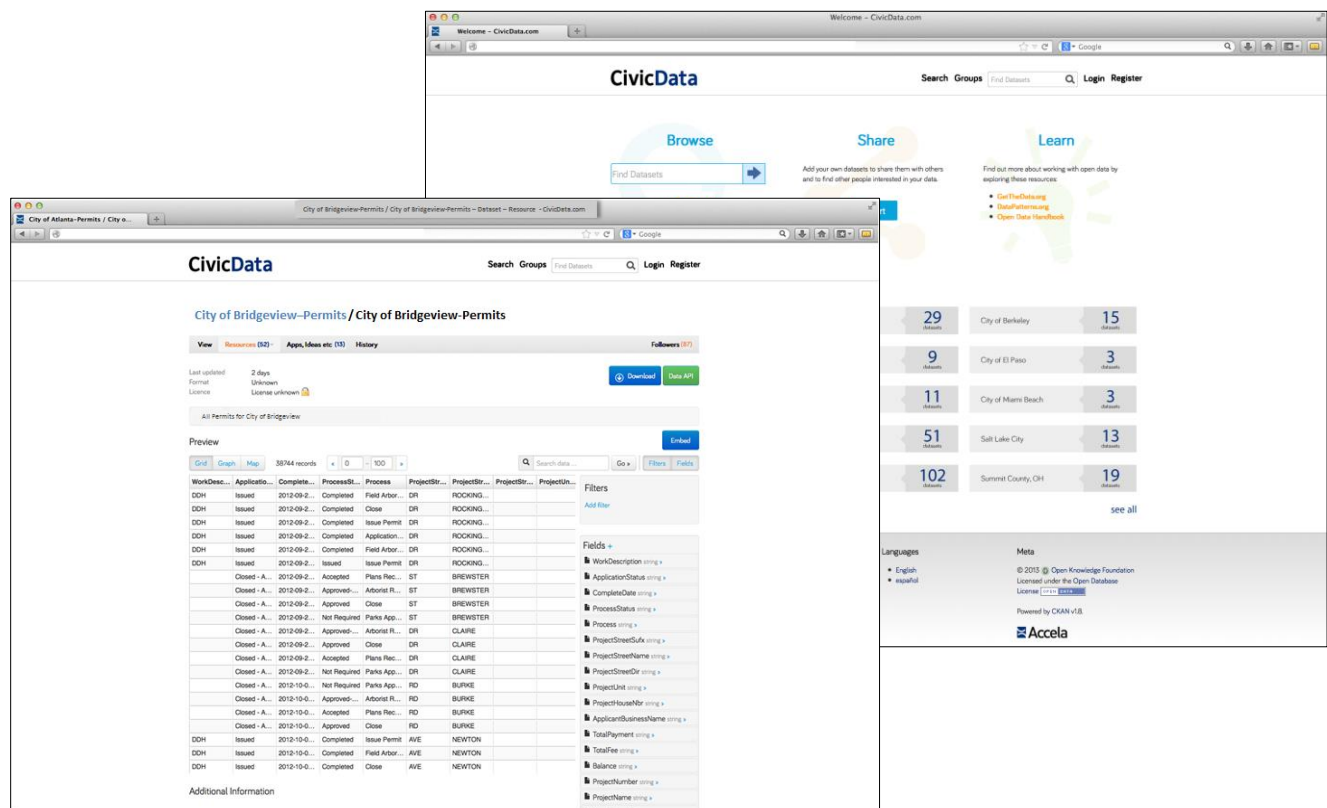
Welcome – CivicData.com

Welcome – CivicData.com

Google

CivicData

Search Groups Find Datasets Login Register

Browse

Find Datasets

Share

Add your own datasets to share them with others and to find other people interested in your data.

Learn

Find out more about working with open data by exploring these resources:

• GetTheData.org
• DataPatterns.org
• Open Data Handbook

29 datasets | City of Berkeley | 15 datasets
9 datasets | City of El Paso | 3 datasets
11 datasets | City of Miami Beach | 3 datasets
51 datasets | Salt Lake City | 13 datasets
102 datasets | Summit County, OH | 19 datasets

see all

Languages

• English
• español

Meta

© 2013 Open Knowledge Foundation
Licensed under the Open Database License OPEN DATA

Powered by CKAN v1.8.

Accela

City of Atlanta–Permits / City o...

City of Bridgeview-Permits / City of Bridgeview-Permits – Dataset – Resource - CivicData.com

Google

CivicData

Search Groups Find Datasets Login Register

City of Bridgeview–Permits / City of Bridgeview-Permits

View Resources (52) Apps, Ideas etc (13) History Followers (67)

Last updated 2 days
Format Unknown
Licence License unknown

Download Data API

All Permits for City of Bridgeview

Preview

Embed

Grid Graph Map 38744 records « 0 - 100 » Search data... Go » Filters Fields

| WorkDesc... | Applicatio... | Complete... | ProcessSt... | Process | ProjectStr... | ProjectStr... | ProjectStr... | ProjectUn... |
|---|---|---|---|---|---|---|---|---|
| DDH | Issued | 2012-09-2... | Completed | Field Arbor... | DR | ROCKING... | | |
| DDH | Issued | 2012-09-2... | Completed | Close | DR | ROCKING... | | |
| DDH | Issued | 2012-09-2... | Completed | Issue Permit | DR | ROCKING... | | |
| DDH | Issued | 2012-09-2... | Completed | Application... | DR | ROCKING... | | |
| DDH | Issued | 2012-09-2... | Completed | Field Arbor... | DR | ROCKING... | | |
| DDH | Issued | 2012-09-2... | Issued | Issue Permit | DR | ROCKING... | | |
| | Closed - A... | 2012-09-2... | Accepted | Plans Rec... | ST | BREWSTER | | |
| | Closed - A... | 2012-09-2... | Approved-... | Arborist R... | ST | BREWSTER | | |
| | Closed - A... | 2012-09-2... | Approved | Close | ST | BREWSTER | | |
| | Closed - A... | 2012-09-2... | Not Required | Parks App... | ST | BREWSTER | | |
| | Closed - A... | 2012-09-2... | Approved-... | Arborist R... | DR | CLAIRE | | |
| | Closed - A... | 2012-09-2... | Approved | Close | DR | CLAIRE | | |
| | Closed - A... | 2012-09-2... | Accepted | Plans Rec... | DR | CLAIRE | | |
| | Closed - A... | 2012-09-2... | Not Required | Parks App... | DR | CLAIRE | | |
| | Closed - A... | 2012-10-0... | Not Required | Parks App... | RD | BURKE | | |
| | Closed - A... | 2012-10-0... | Approved-... | Arborist R... | RD | BURKE | | |
| | Closed - A... | 2012-10-0... | Accepted | Plans Rec... | RD | BURKE | | |
| | Closed - A... | 2012-10-0... | Approved | Close | RD | BURKE | | |
| DDH | Issued | 2012-10-0... | Completed | Issue Permit | AVE | NEWTON | | |
| DDH | Issued | 2012-10-0... | Completed | Field Arbor... | AVE | NEWTON | | |
| DDH | Issued | 2012-10-0... | Completed | Close | AVE | NEWTON | | |

Filters

Add filter

Fields +

WorkDescription string »
ApplicationStatus string »
CompleteDate string »
ProcessStatus string »
Process string »
ProjectStreetSufx string »
ProjectStreetName string »
ProjectStreetDir string »
ProjectUnit string »
ProjectHouseNbr string »
ApplicantBusinessName string »
TotalPayment string »
TotalFee string »
Balance string »
ProjectNumber string »
ProjectName string »

Additional Information